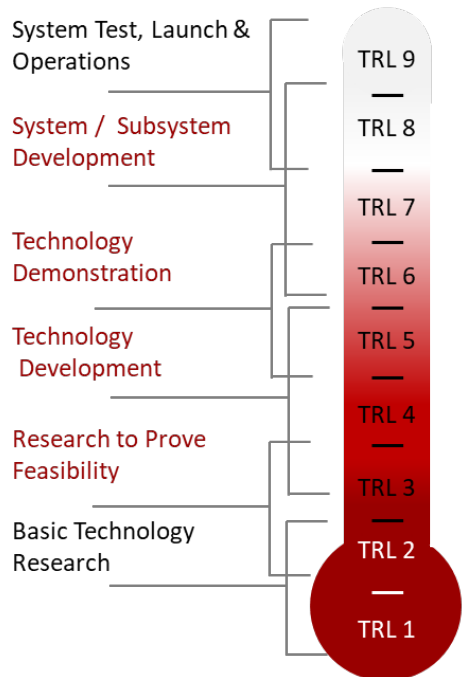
System Test, Launch & Operations

System / Subsystem Development

Technology Demonstration

Technology Development

Research to Prove Feasibility

Basic Technology Research

TRL 9

TRL 8

TRL 7

TRL 6

TRL 5

TRL 4

TRL 3

TRL 2

TRL 1